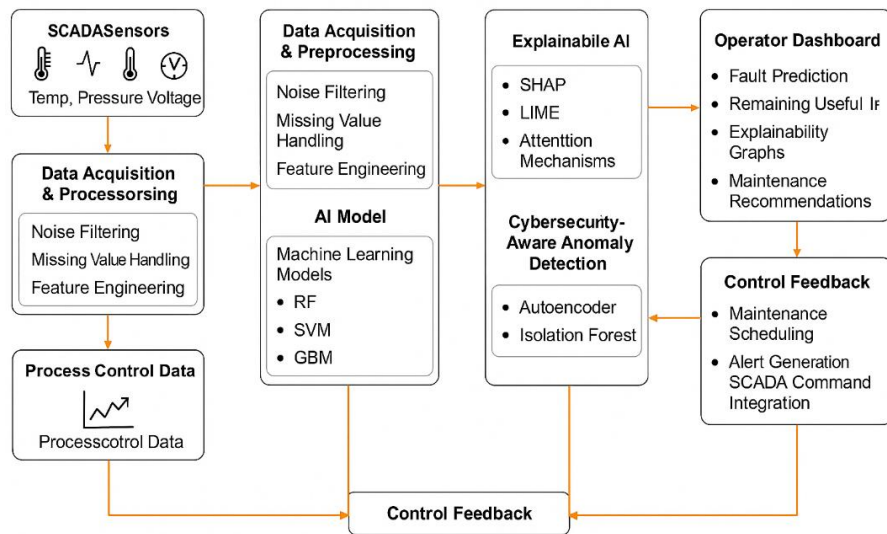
SCADASensors

Temp, Pressure Voltage

Data Acquisition & Processorsing

Noise Filtering

Missing Value Handling

Feature Engineering

Process Control Data

Processcotrol Data

Data Acquisition & Preprocessing

Noise Filtering

Missing Value Handling

Feature Engineering

AI Model

Machine Learning Models

- RF
- SVM
- GBM

Explainabile AI

- SHAP
- LIME
- Attenttion Mechanisms

Cybersecurity-Aware Anomaly Detection

- Autoencoder
- Isolation Forest

Operator Dashboard

- Fault Prediction
- Remaining Useful Ir
- Explainability Graphs
- Maintenance Recommendations

Control Feedback

- Maintenance Scheduling
- Alert Generation SCADA Command Integration

Control Feedback